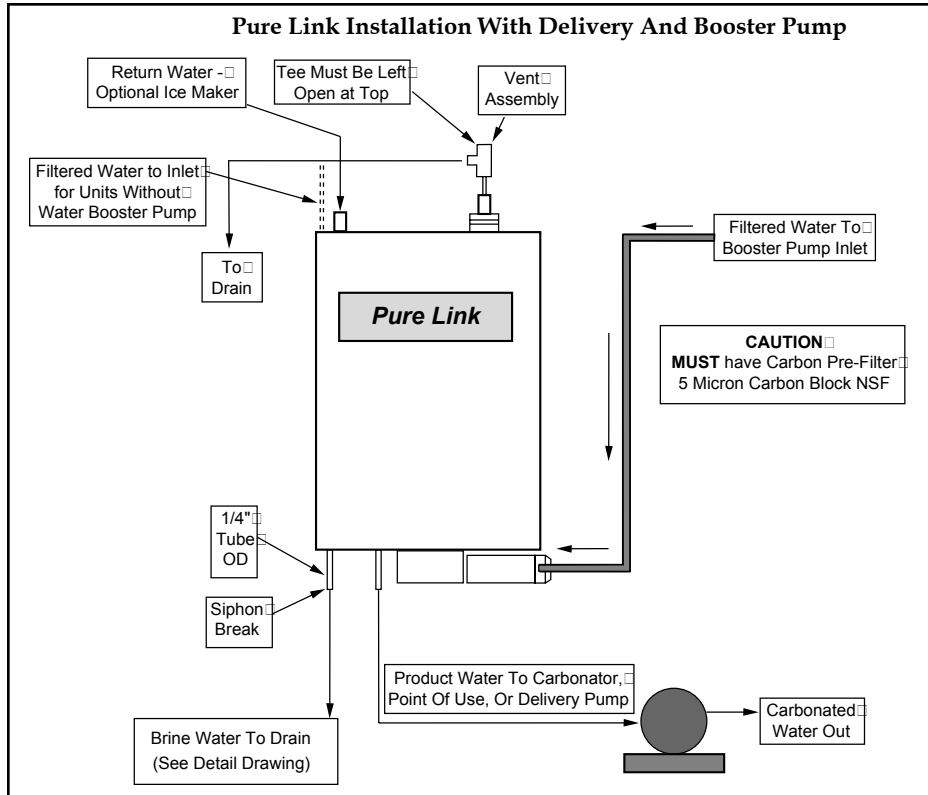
Pure Link Installation With Delivery And Booster Pump

Return Water - Optional Ice Maker

Tee Must Be Left Open at Top

Vent Assembly

Filtered Water to Inlet for Units Without Water Booster Pump

To Drain

Filtered Water To Booster Pump Inlet

Pure Link

CAUTION
MUST have Carbon Pre-Filter
5 Micron Carbon Block NSF

1/4" Tube OD

Siphon Break

Product Water To Carbonator, Point Of Use, Or Delivery Pump

Carbonated Water Out

Brine Water To Drain
(See Detail Drawing)